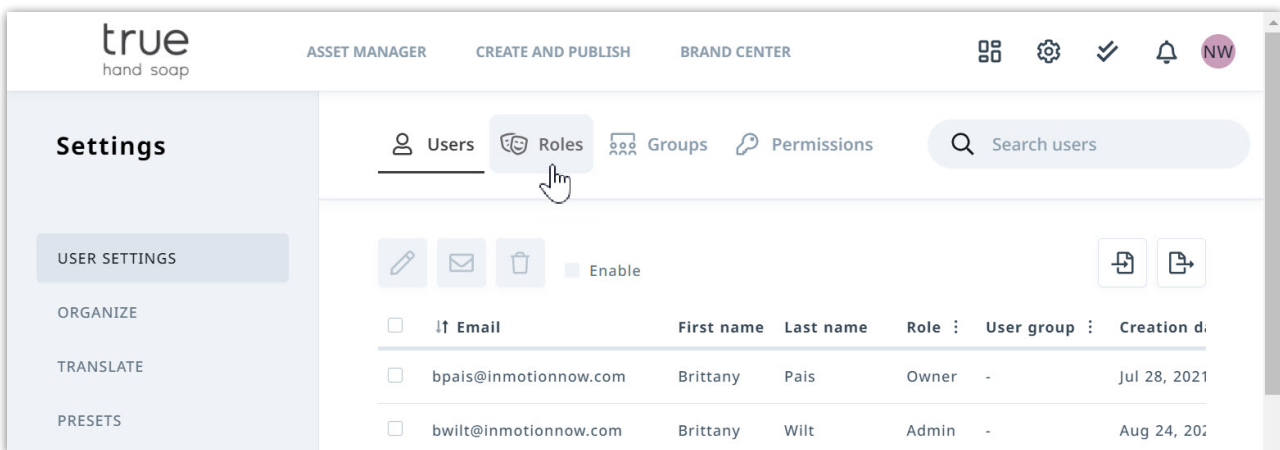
true
hand soap

ASSET MANAGER CREATE AND PUBLISH BRAND CENTER

NW

Settings

Users Roles Groups Permissions

Search users

USER SETTINGS

ORGANIZE

TRANSLATE

PRESETS

Enable

| | Email | First name | Last name | Role | User group | Creation da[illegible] |
|---|---|---|---|---|---|---|
| | bpais@inmotionnow.com | Brittany | Pais | Owner | - | Jul 28, 2021 |
| | bwilt@inmotionnow.com | Brittany | Wilt | Admin | - | Aug 24, 20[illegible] |